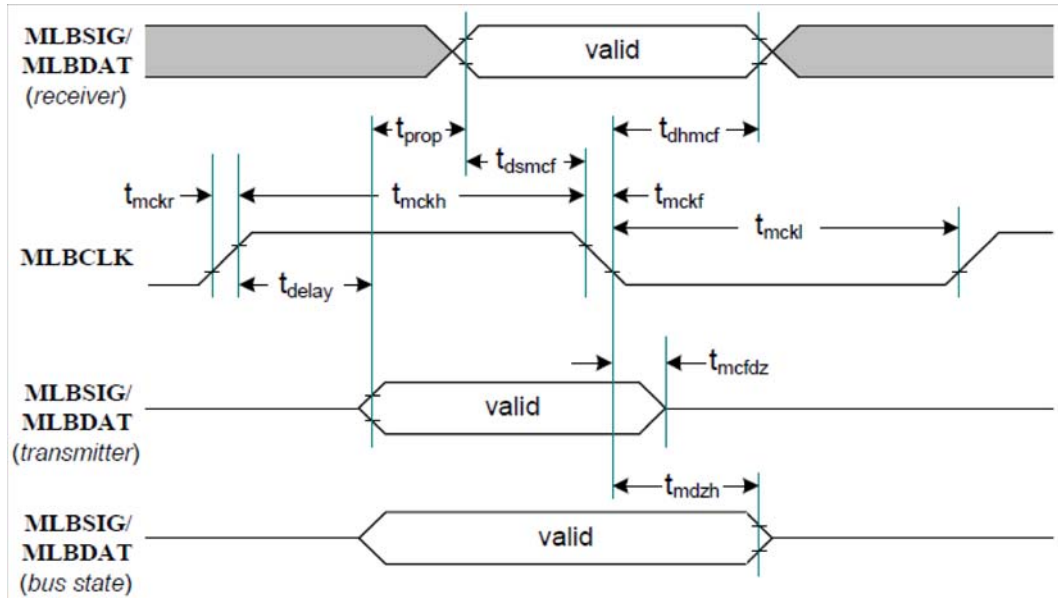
MLBSIG/
MLBDAT
(receiver)

valid

$t_{prop}$

$t_{dhmcf}$

$t_{dsmcf}$

$t_{mckr}$

$t_{mckh}$

$t_{mckf}$

$t_{mckl}$

MLBCLK

$t_{delay}$

$t_{mcfdz}$

MLBSIG/
MLBDAT
(transmitter)

valid

$t_{mdzh}$

MLBSIG/
MLBDAT
(bus state)

valid